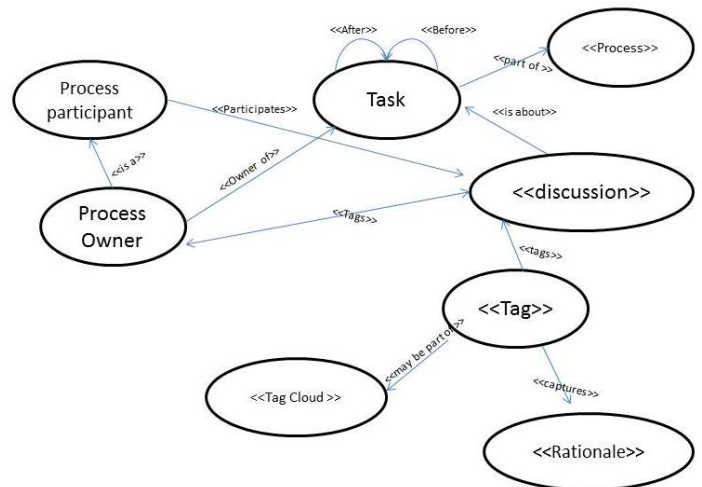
<<After>>
<<Before>>
Task
<<part of >>
<<Process>>
Process participant
<<Participates>>
<<is about>>
<<is a>>
<<Owner of>>
Process Owner
<<Tags>>
<<discussion>>
<<tags>>
<<Tag>>
<<may be part of>>
<<Tag Cloud >>
<<captures>>
<<Rationale>>